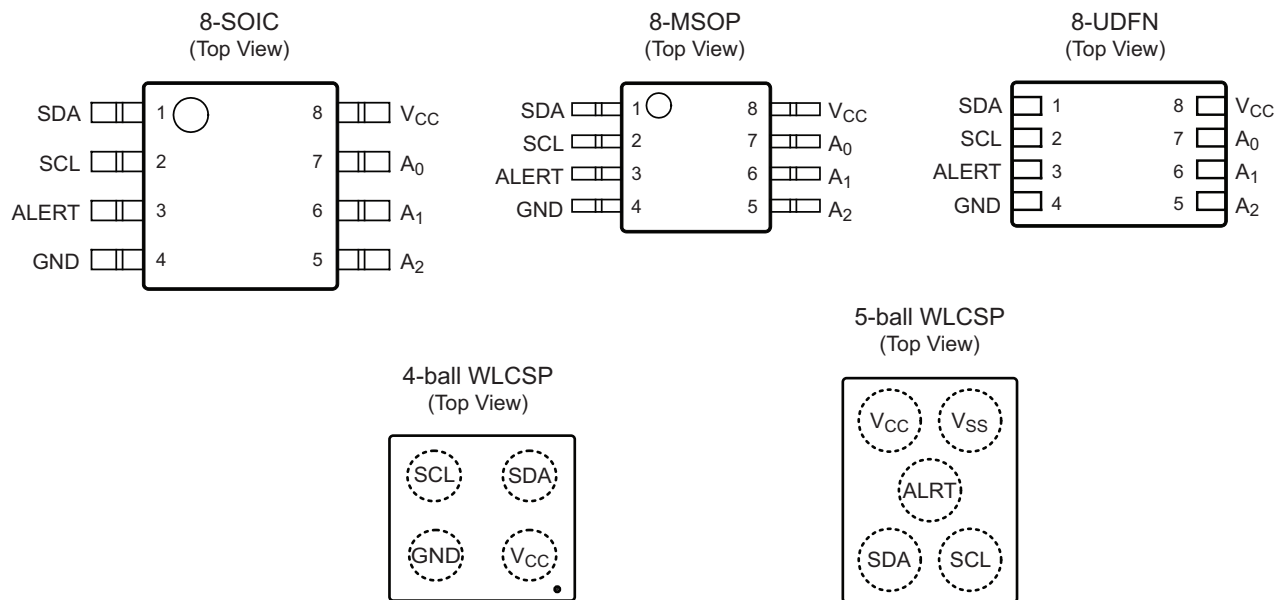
8-SOIC
(Top View)

SDA 1
SCL 2
ALERT 3
GND 4
8 $V_{CC}$
7 $A_0$
6 $A_1$
5 $A_2$

8-MSOP
(Top View)

SDA 1
SCL 2
ALERT 3
GND 4
8 $V_{CC}$
7 $A_0$
6 $A_1$
5 $A_2$

8-UDFN
(Top View)

SDA 1
SCL 2
ALERT 3
GND 4
8 $V_{CC}$
7 $A_0$
6 $A_1$
5 $A_2$

4-ball WLCSP
(Top View)

SCL SDA
GND $V_{CC}$

5-ball WLCSP
(Top View)

$V_{CC}$ $V_{SS}$
ALRT
SDA SCL